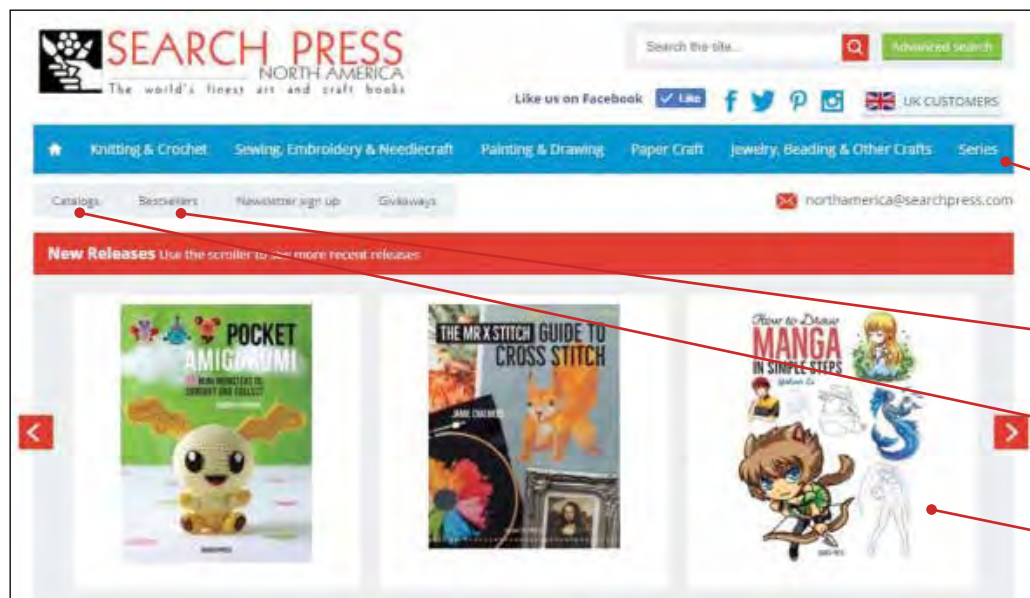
SEARCH PRESS
NORTH AMERICA
The world's finest art and craft books

Search the site... Advanced search

Like us on Facebook Like UK CUSTOMERS

Knitting & Crochet Sewing, Embroidery & Needlecraft Painting & Drawing Paper Craft Jewelry, Beading & Other Crafts Series

Catalogs Bestsellers Newsletter sign up Giveaways

northamerica@searchpress.com

New Releases Use the scroller to see more recent releases

POCKET AMIGURUMI
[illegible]

THE MR X STITCH GUIDE TO CROSS STITCH
JAMIE CHALMERS

How to Draw MANGA IN SIMPLE STEPS
Yishan Li